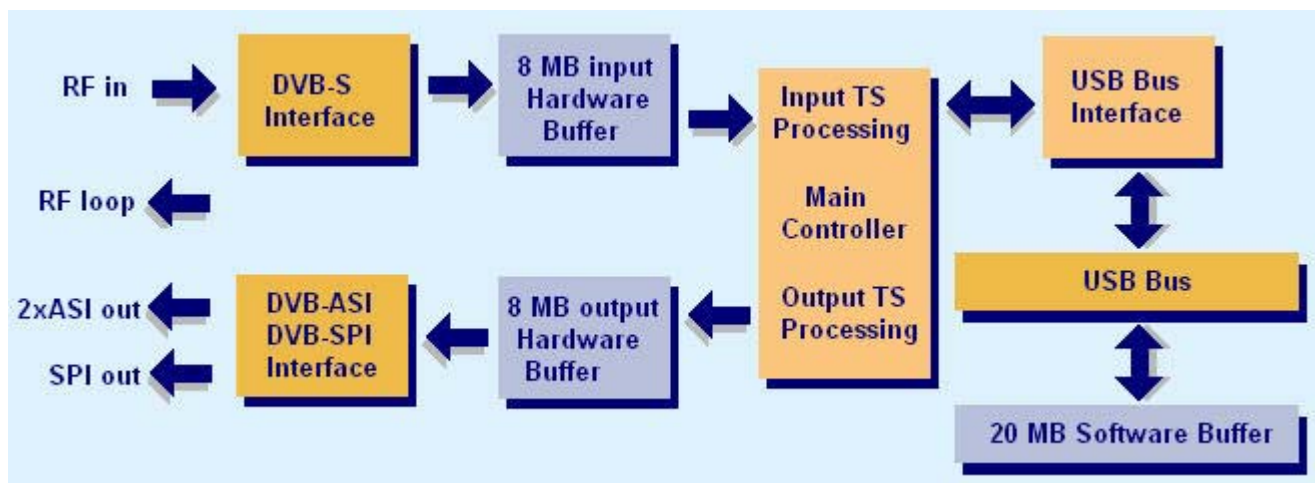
RF in

DVB-S Interface

8 MB input Hardware Buffer

Input TS Processing

Main Controller

Output TS Processing

USB Bus Interface

RF loop

USB Bus

2xASI out

SPI out

DVB-ASI DVB-SPI Interface

8 MB output Hardware Buffer

20 MB Software Buffer